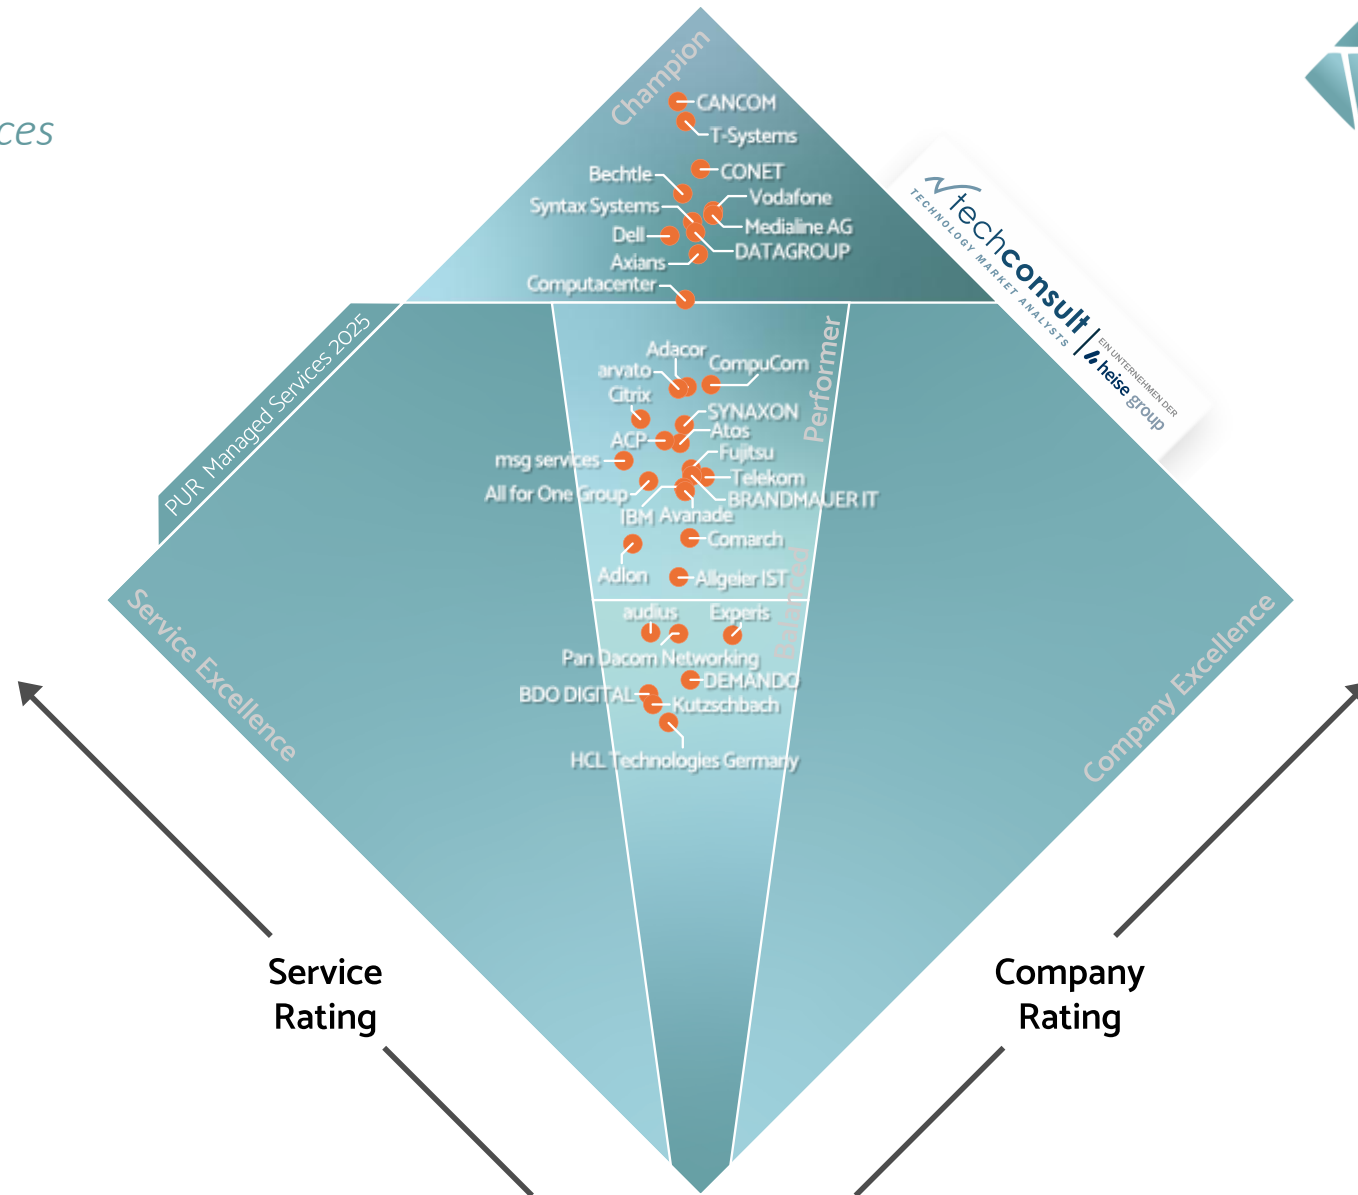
ces

Champion

CANCOM
T-Systems
CONET
Bechtle
Vodafone
Syntax Systems
Medialine AG
Dell
DATAGROUP
Axians
Computacenter

techconsult
TECHNOLOGY MARKET ANALYSTS
EIN UNTERNEHMEN DER
heise group

PUR Managed Services 2025

Performer

Adacor
arvato
CompuCom
Citrix
SYNAXON
ACP
Atos
Fujitsu
msg services
Telekom
All for One Group
BRANDMAUER IT
IBM
Avanade
Comarch
Adlon
Allgeier IST

Balanced

audius
Experis
Pan Dacom Networking
DEMANDO
BDO DIGITAL
Kutzschbach
HCL Technologies Germany

Service Excellence

Company Excellence

Service Rating

Company Rating